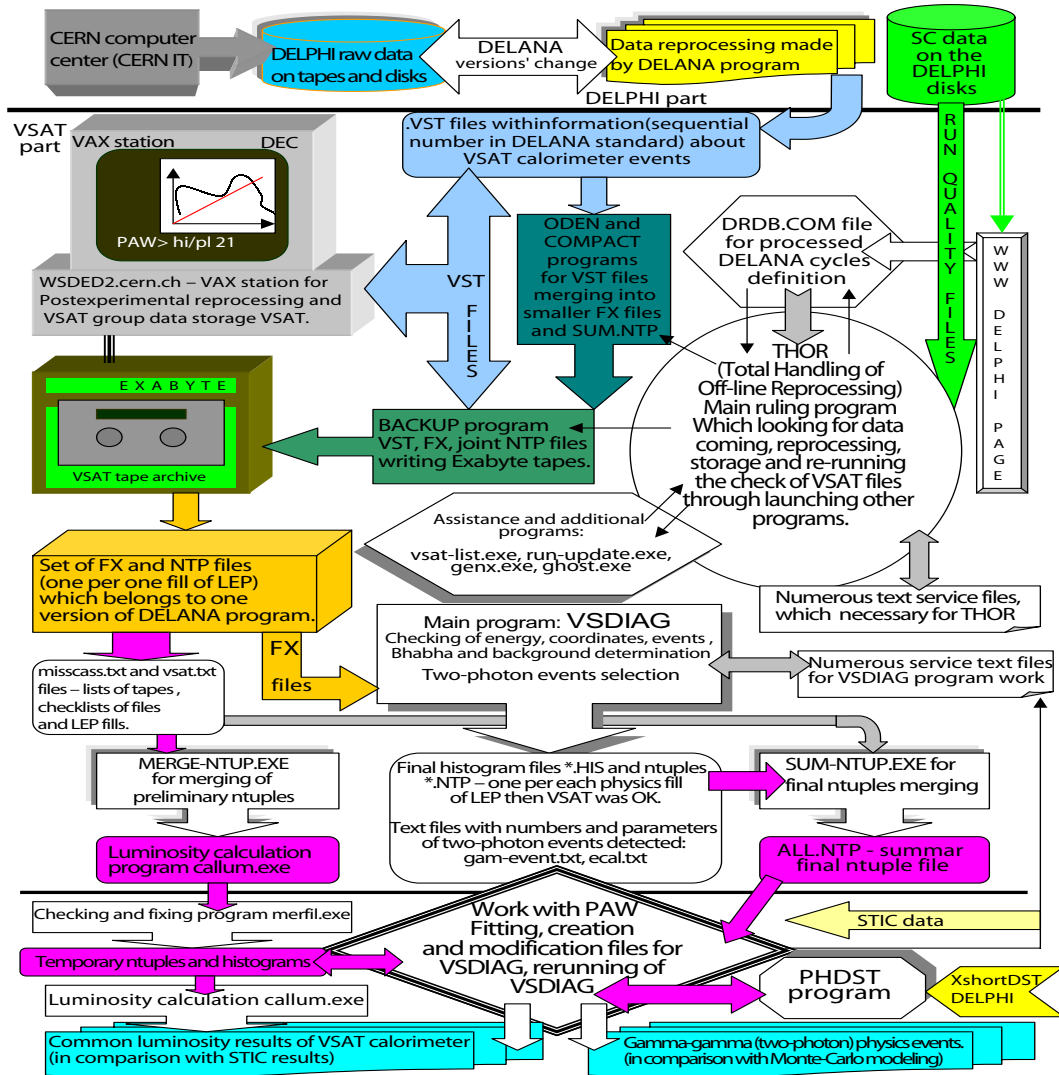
CERN computer center (CERN IT)

DELPHI raw data on tapes and disks

DELANA versions' change

Data reprocessing made by DELANA program

SC data on the DELPHI disks

DELPHI part

VSAT part

VAX station

DEC

PAW> hi/pl 21

WSDED2.cern.ch – VAX station for Postexperimental reprocessing and VSAT group data storage VSAT.

.VST files withinformation(sequential number in DELANA standard) about VSAT calorimeter events

RUN QUALITY FILES

VST FILES

ODEN and COMPACT programs for VST files merging into smaller FX files and SUM.NTP

DRDB.COM file for processed DELANA cycles definition

WWW DELPHI PAGE

THOR (Total Handling of Off-line Reprocessing) Main ruling program Which looking for data coming, reprocessing, storage and re-running the check of VSAT files through launching other programs.

EXABYTE

VSAT tape archive

BACKUP program VST, FX, joint NTP files writing Exabyte tapes.

Assistance and additional programs: vsat-list.exe, run-update.exe, genx.exe, ghost.exe

Set of FX and NTP files (one per one fill of LEP) which belongs to one version of DELANA program.

Numerous text service files, which necessary for THOR

Main program: VSDIAG
Checking of energy, coordinates, events , Bhabha and background determination
Two-photon events selection

FX files

Numerous service text files for VSDIAG program work

misscass.txt and vsat.txt files – lists of tapes , checklists of files and LEP fills.

MERGE-NTUP.EXE for merging of preliminary ntuples

Final histogram files *.HIS and ntuples *.NTP – one per each physics fill of LEP then VSAT was OK.

Text files with numbers and parameters of two-photon events detected: gam-event.txt, ecal.txt

SUM-NTUP.EXE for final ntuples merging

Luminosity calculation program callum.exe

ALL.NTP - summar final ntuple file

Checking and fixing program merfil.exe

Work with PAW Fitting, creation and modification files for VSDIAG, rerunning of VSDIAG

STIC data

Temporary ntuples and histograms

PHDST program

XshortDST DELPHI

Luminosity calculation callum.exe

Common luminosity results of VSAT calorimeter (in comparison with STIC results)

Gamma-gamma (two-photon) physics events. (in comparison with Monte-Carlo modeling)